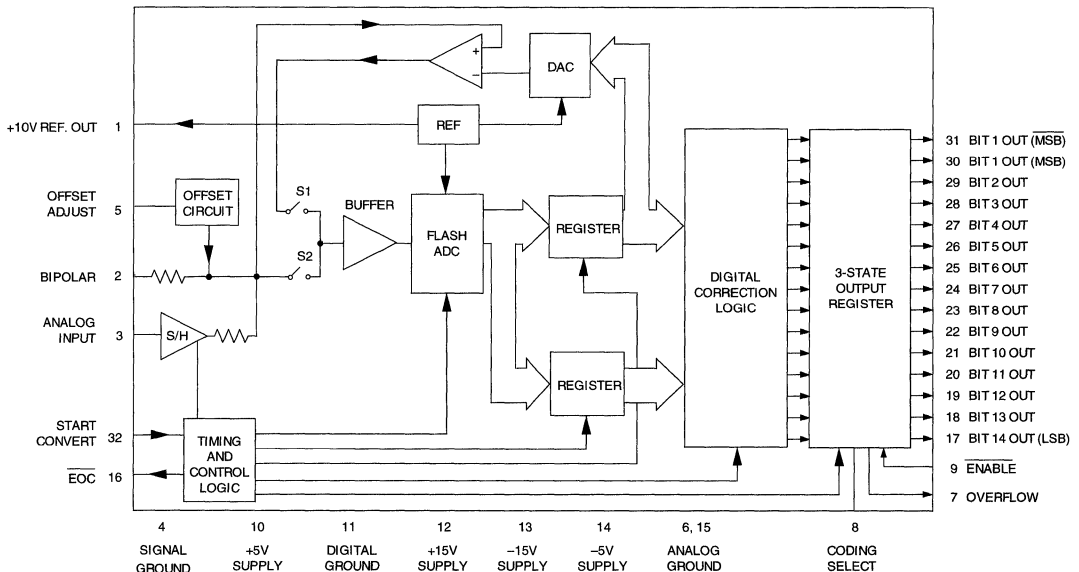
+10V REF. OUT 1

OFFSET ADJUST 5

BIPOLAR 2

ANALOG INPUT 3

START CONVERT 32

$\overline{EOC}$ 16

OFFSET CIRCUIT

S/H

TIMING AND CONTROL LOGIC

S1

S2

BUFFER

+

−

DAC

REF

FLASH ADC

REGISTER

REGISTER

DIGITAL CORRECTION LOGIC

3-STATE OUTPUT REGISTER

31 BIT 1 OUT ($\overline{MSB}$)
30 BIT 1 OUT (MSB)
29 BIT 2 OUT
28 BIT 3 OUT
27 BIT 4 OUT
26 BIT 5 OUT
25 BIT 6 OUT
24 BIT 7 OUT
23 BIT 8 OUT
22 BIT 9 OUT
21 BIT 10 OUT
20 BIT 11 OUT
19 BIT 12 OUT
18 BIT 13 OUT
17 BIT 14 OUT (LSB)

9 $\overline{ENABLE}$

7 OVERFLOW

4 SIGNAL GROUND

10 +5V SUPPLY

11 DIGITAL GROUND

12 +15V SUPPLY

13 −15V SUPPLY

14 −5V SUPPLY

6, 15 ANALOG GROUND

8 CODING SELECT